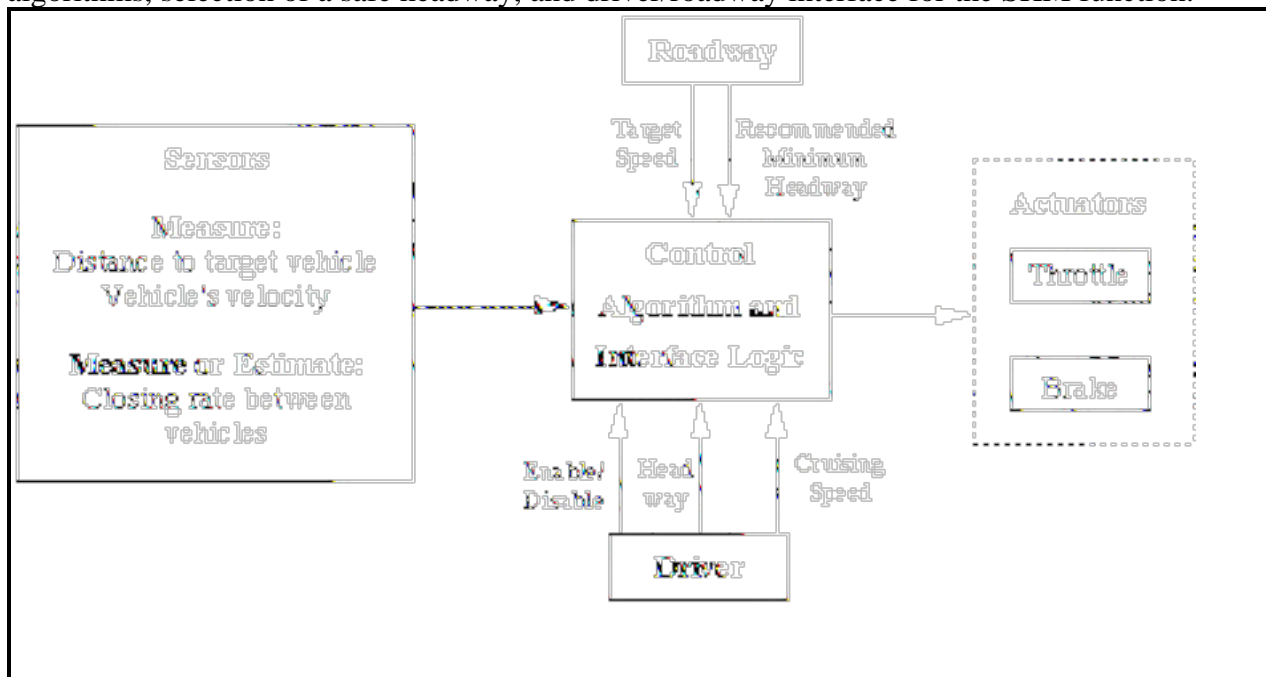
algorithms, selection of a safe headway, and driver/roadway interface for the SHM function.

Roadway

Target Speed

Recommended Minimum Headway

Sensors

Measure:
Distance to target vehicle
Vehicle's velocity

Measure or Estimate:
Closing rate between vehicles

Control
Algorithm and
Interface Logic

Actuators

Throttle

Brake

Enable/ Disable

Head way

Cruising Speed

Driver